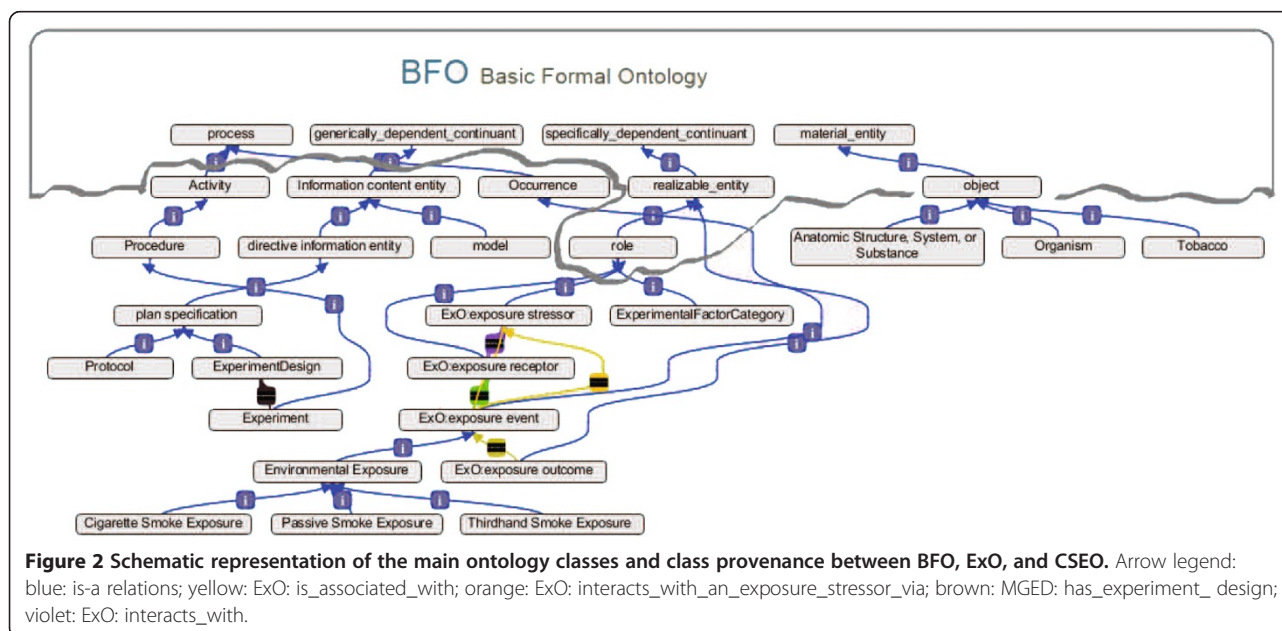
BFO Basic Formal Ontology

process

generically_dependent_continuant

specifically_dependent_continuant

material_entity

Activity

Information content entity

Occurrence

realizable_entity

object

Procedure

directive information entity

model

role

Anatomic Structure, System, or Substance

Organism

Tobacco

plan specification

ExO:exposure stressor

ExperimentalFactorCategory

Protocol

ExperimentDesign

ExO:exposure receptor

Experiment

ExO:exposure event

Environmental Exposure

ExO:exposure outcome

Cigarette Smoke Exposure

Passive Smoke Exposure

Thirdhand Smoke Exposure

**Figure 2 Schematic representation of the main ontology classes and class provenance between BFO, ExO, and CSEO.** Arrow legend: blue: is-a relations; yellow: ExO: is_associated_with; orange: ExO: interacts_with_an_exposure_stressor_via; brown: MGED: has_experiment_ design; violet: ExO: interacts_with.